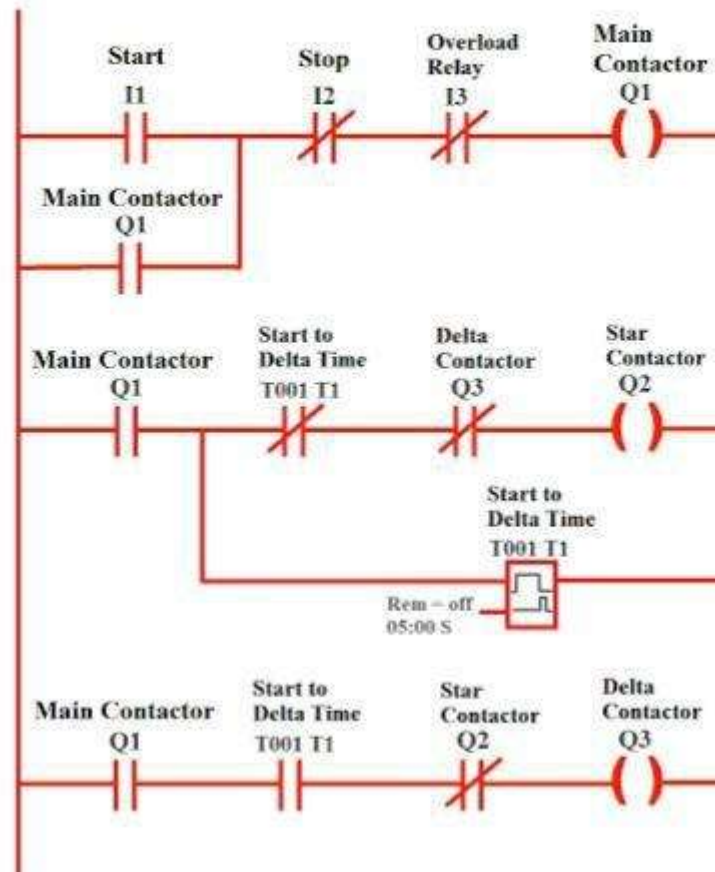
Start
I1

Stop
I2

Overload Relay
I3

Main Contactor
Q1

Main Contactor
Q1

Main Contactor
Q1

Start to Delta Time
T001 T1

Delta Contactor
Q3

Star Contactor
Q2

Start to Delta Time
T001 T1

Rem = off
05:00 S

Main Contactor
Q1

Start to Delta Time
T001 T1

Star Contactor
Q2

Delta Contactor
Q3